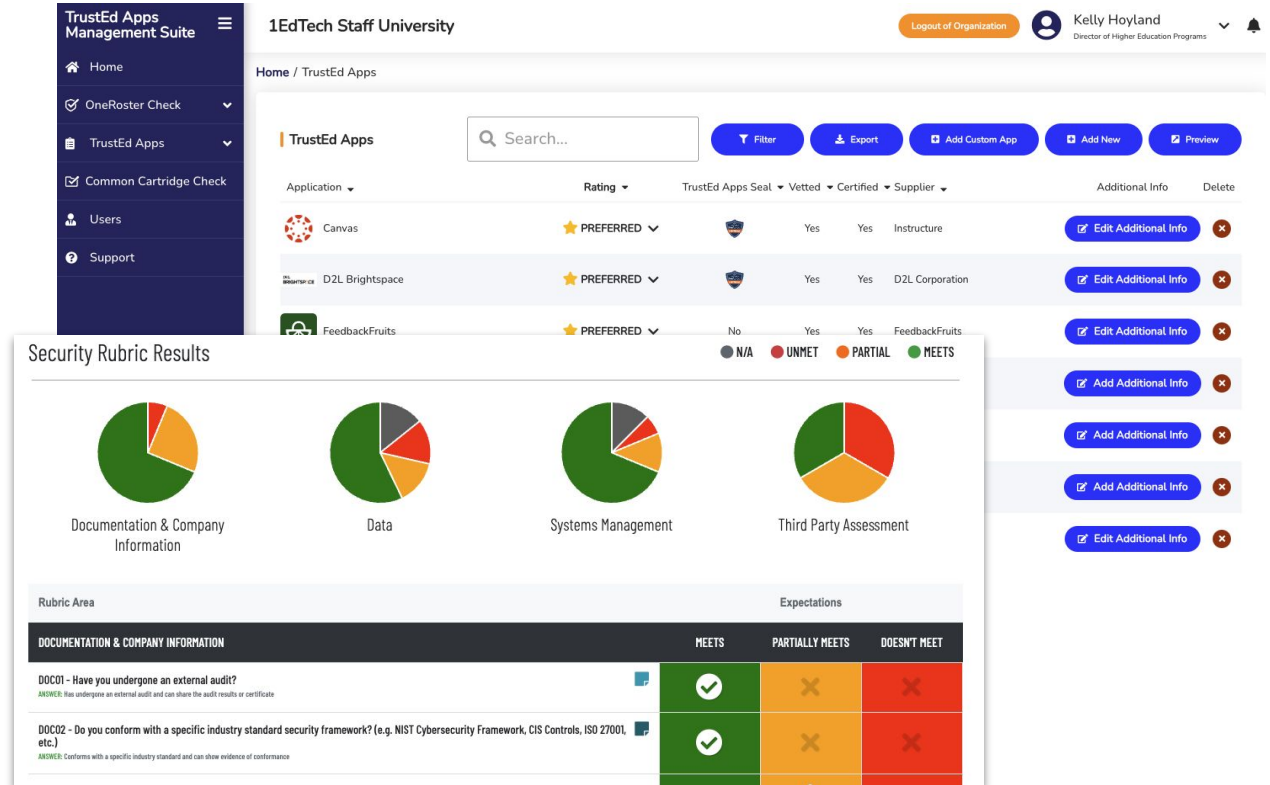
TrustEd Apps Management Suite

Home

OneRoster Check

TrustEd Apps

Common Cartridge Check

Users

Support

1EdTech Staff University

Logout of Organization

Kelly Hoyland
Director of Higher Education Programs

Home / TrustEd Apps

TrustEd Apps

Search...

Filter

Export

Add Custom App

Add New

Preview

| Application | Rating | TrustEd Apps Seal | Vetted | Certified | Supplier | Additional Info | Delete |
|---|---|---|---|---|---|---|---|
| Canvas | PREFERRED | | Yes | Yes | Instructure | Edit Additional Info | |
| D2L Brightspace | PREFERRED | | Yes | Yes | D2L Corporation | Edit Additional Info | |
| FeedbackFruits | PREFERRED | No | Yes | Yes | FeedbackFruits | Edit Additional Info | |
| | | | | | | Add Additional Info | |
| | | | | | | Add Additional Info | |
| | | | | | | Add Additional Info | |
| | | | | | | Edit Additional Info | |

Security Rubric Results

N/A UNMET PARTIAL MEETS

Documentation & Company Information

Data

Systems Management

Third Party Assessment

Rubric Area

Expectations

| DOCUMENTATION & COMPANY INFORMATION | MEETS | PARTIALLY MEETS | DOESN'T MEET |
|---|---|---|---|
| DOC01 - Have you undergone an external audit? ANSWER: Has undergone an external audit and can share the audit results or certificate | ✓ | ✗ | ✗ |
| DOC02 - Do you conform with a specific industry standard security framework? (e.g. NIST Cybersecurity Framework, CIS Controls, ISO 27001, etc.) ANSWER: Conforms with a specific industry standard and can show evidence of conformance | ✓ | ✗ | ✗ |